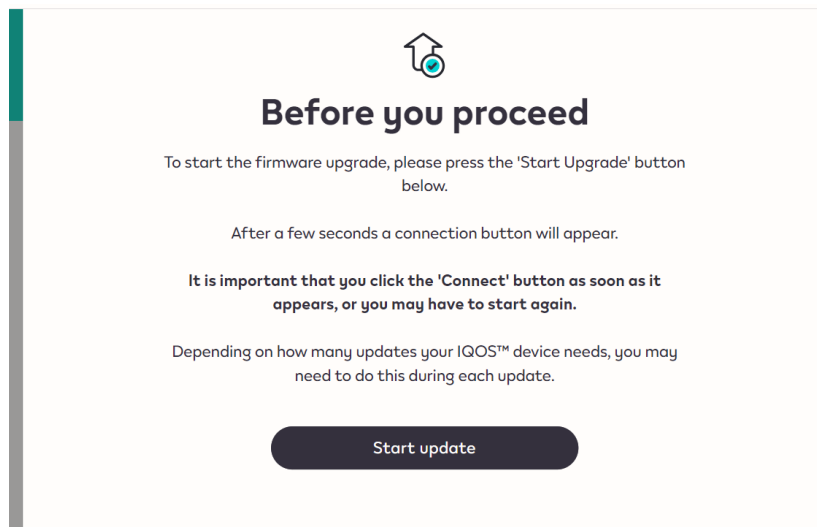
Before you proceed

To start the firmware upgrade, please press the 'Start Upgrade' button below.

After a few seconds a connection button will appear.

It is important that you click the 'Connect' button as soon as it appears, or you may have to start again.

Depending on how many updates your IQOS™ device needs, you may need to do this during each update.

Start update